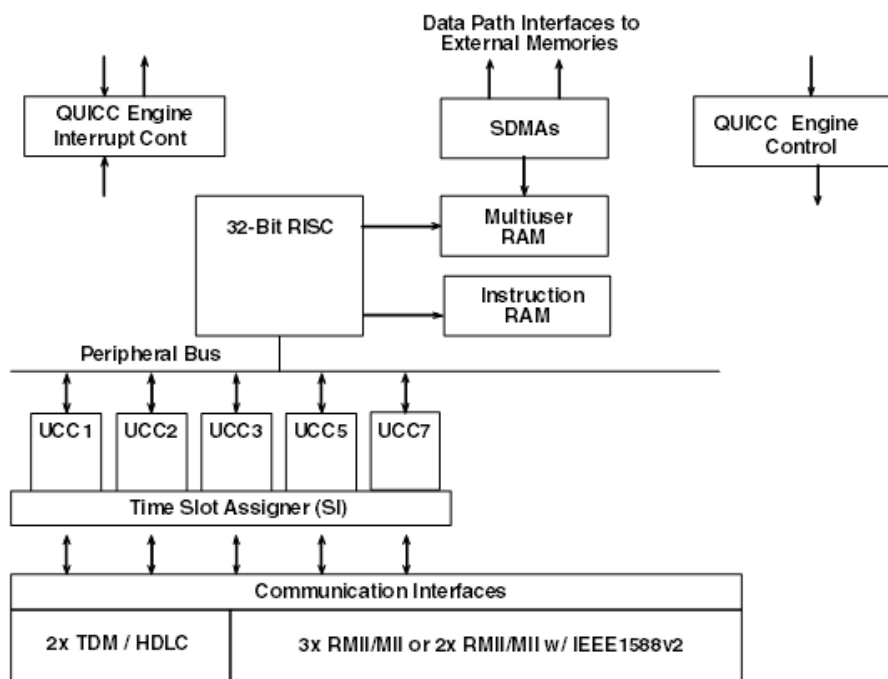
Data Path Interfaces to External Memories

QUICC Engine Interrupt Cont

SDMAs

QUICC Engine Control

32-Bit RISC

Multiuser RAM

Instruction RAM

Peripheral Bus

UCC1

UCC2

UCC3

UCC5

UCC7

Time Slot Assigner (SI)

Communication Interfaces

2x TDM / HDLC

3x RMII/MII or 2x RMII/MII w/ IEEE1588v2